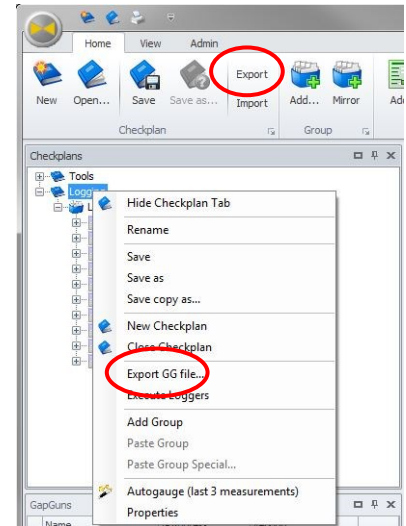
Home View Admin

New Open... Save Save as... Export Import Add... Mirror Ad

Checkplan Group

Checkplans

Tools
Loggers
L

Hide Checkplan Tab
Rename
Save
Save as
Save copy as...
New Checkplan
Close Checkplan
Export GG file...
Execute Loggers
Add Group
Paste Group
Paste Group Special...
Autogauge (last 3 measurements)
Properties

GapGuns
Name